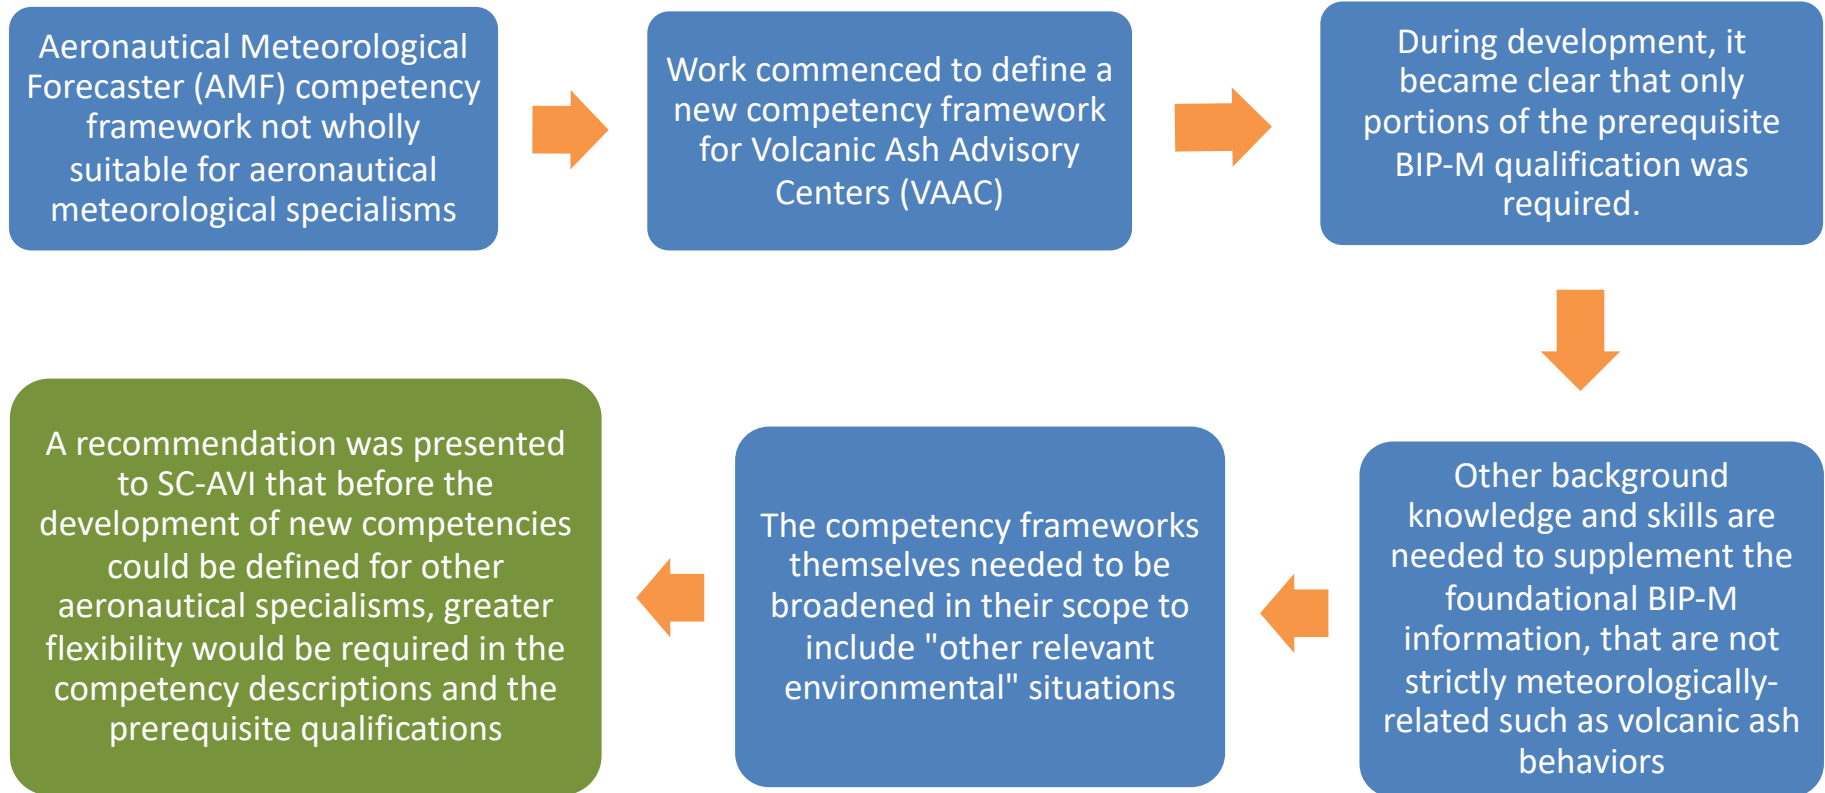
Aeronautical Meteorological Forecaster (AMF) competency framework not wholly suitable for aeronautical meteorological specialisms

Work commenced to define a new competency framework for Volcanic Ash Advisory Centers (VAAC)

During development, it became clear that only portions of the prerequisite BIP-M qualification was required.

Other background knowledge and skills are needed to supplement the foundational BIP-M information, that are not strictly meteorologically-related such as volcanic ash behaviors

The competency frameworks themselves needed to be broadened in their scope to include "other relevant environmental" situations

A recommendation was presented to SC-AVI that before the development of new competencies could be defined for other aeronautical specialisms, greater flexibility would be required in the competency descriptions and the prerequisite qualifications